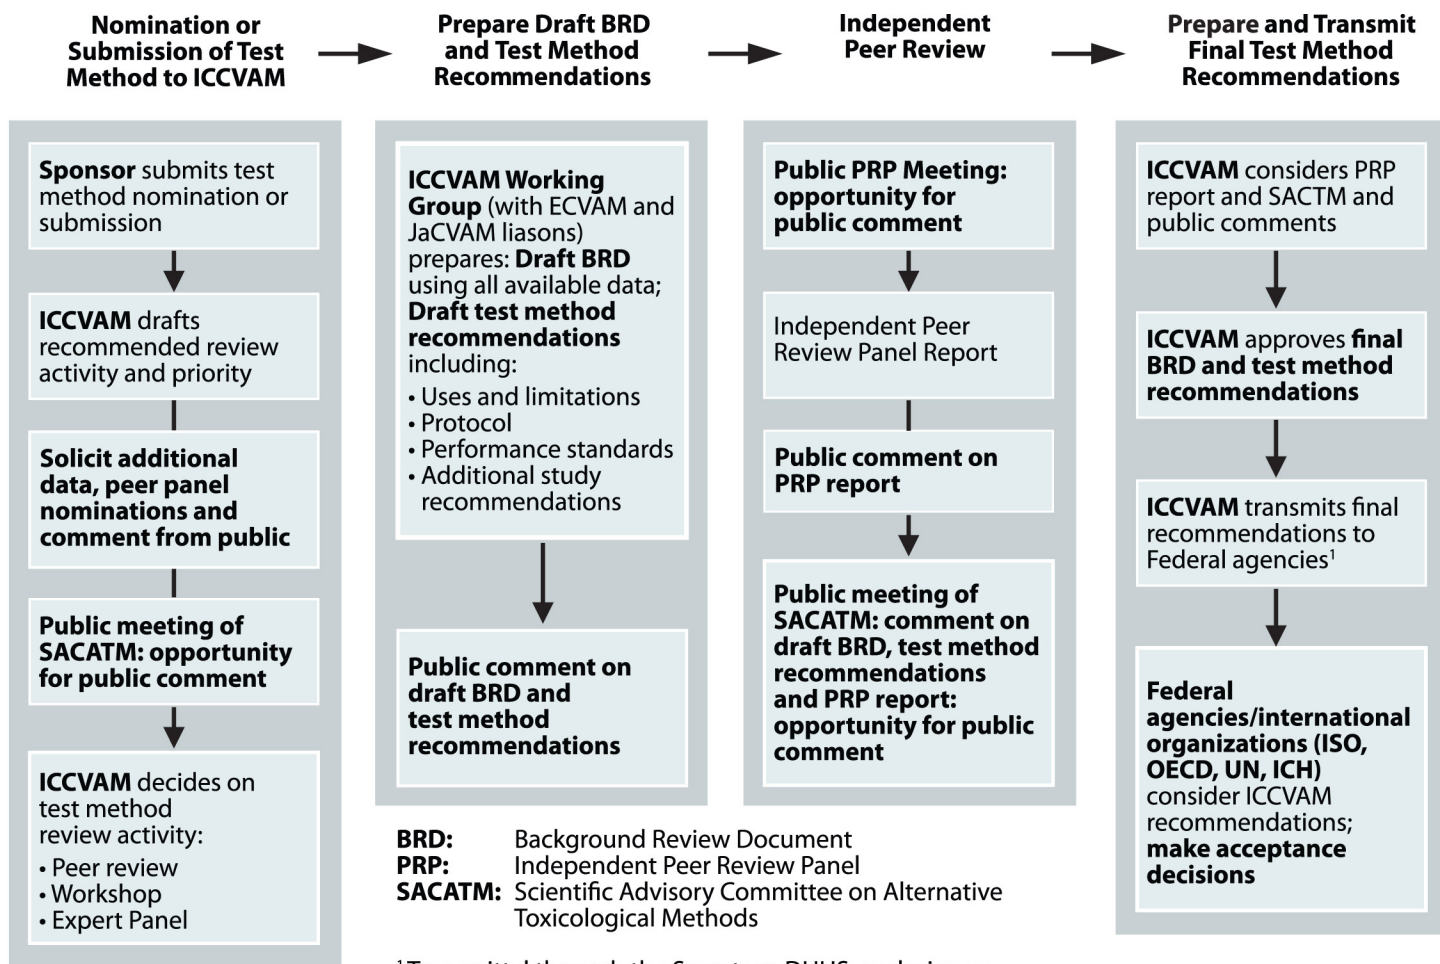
Nomination or Submission of Test Method to ICCVAM

Prepare Draft BRD and Test Method Recommendations

Independent Peer Review

Prepare and Transmit Final Test Method Recommendations

Sponsor submits test method nomination or submission

ICCVAM drafts recommended review activity and priority

Solicit additional data, peer panel nominations and comment from public

Public meeting of SACATM: opportunity for public comment

ICCVAM decides on test method review activity:
• Peer review
• Workshop
• Expert Panel

ICCVAM Working Group (with ECVAM and JaCVAM liasons) prepares: Draft BRD using all available data; Draft test method recommendations including:
• Uses and limitations
• Protocol
• Performance standards
• Additional study recommendations

Public comment on draft BRD and test method recommendations

Public PRP Meeting: opportunity for public comment

Independent Peer Review Panel Report

Public comment on PRP report

Public meeting of SACATM: comment on draft BRD, test method recommendations and PRP report: opportunity for public comment

ICCVAM considers PRP report and SACTM and public comments

ICCVAM approves final BRD and test method recommendations

ICCVAM transmits final recommendations to Federal agencies$^1$

Federal agencies/international organizations (ISO, OECD, UN, ICH) consider ICCVAM recommendations; make acceptance decisions

BRD: Background Review Document
PRP: Independent Peer Review Panel
SACATM: Scientific Advisory Committee on Alternative Toxicological Methods

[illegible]